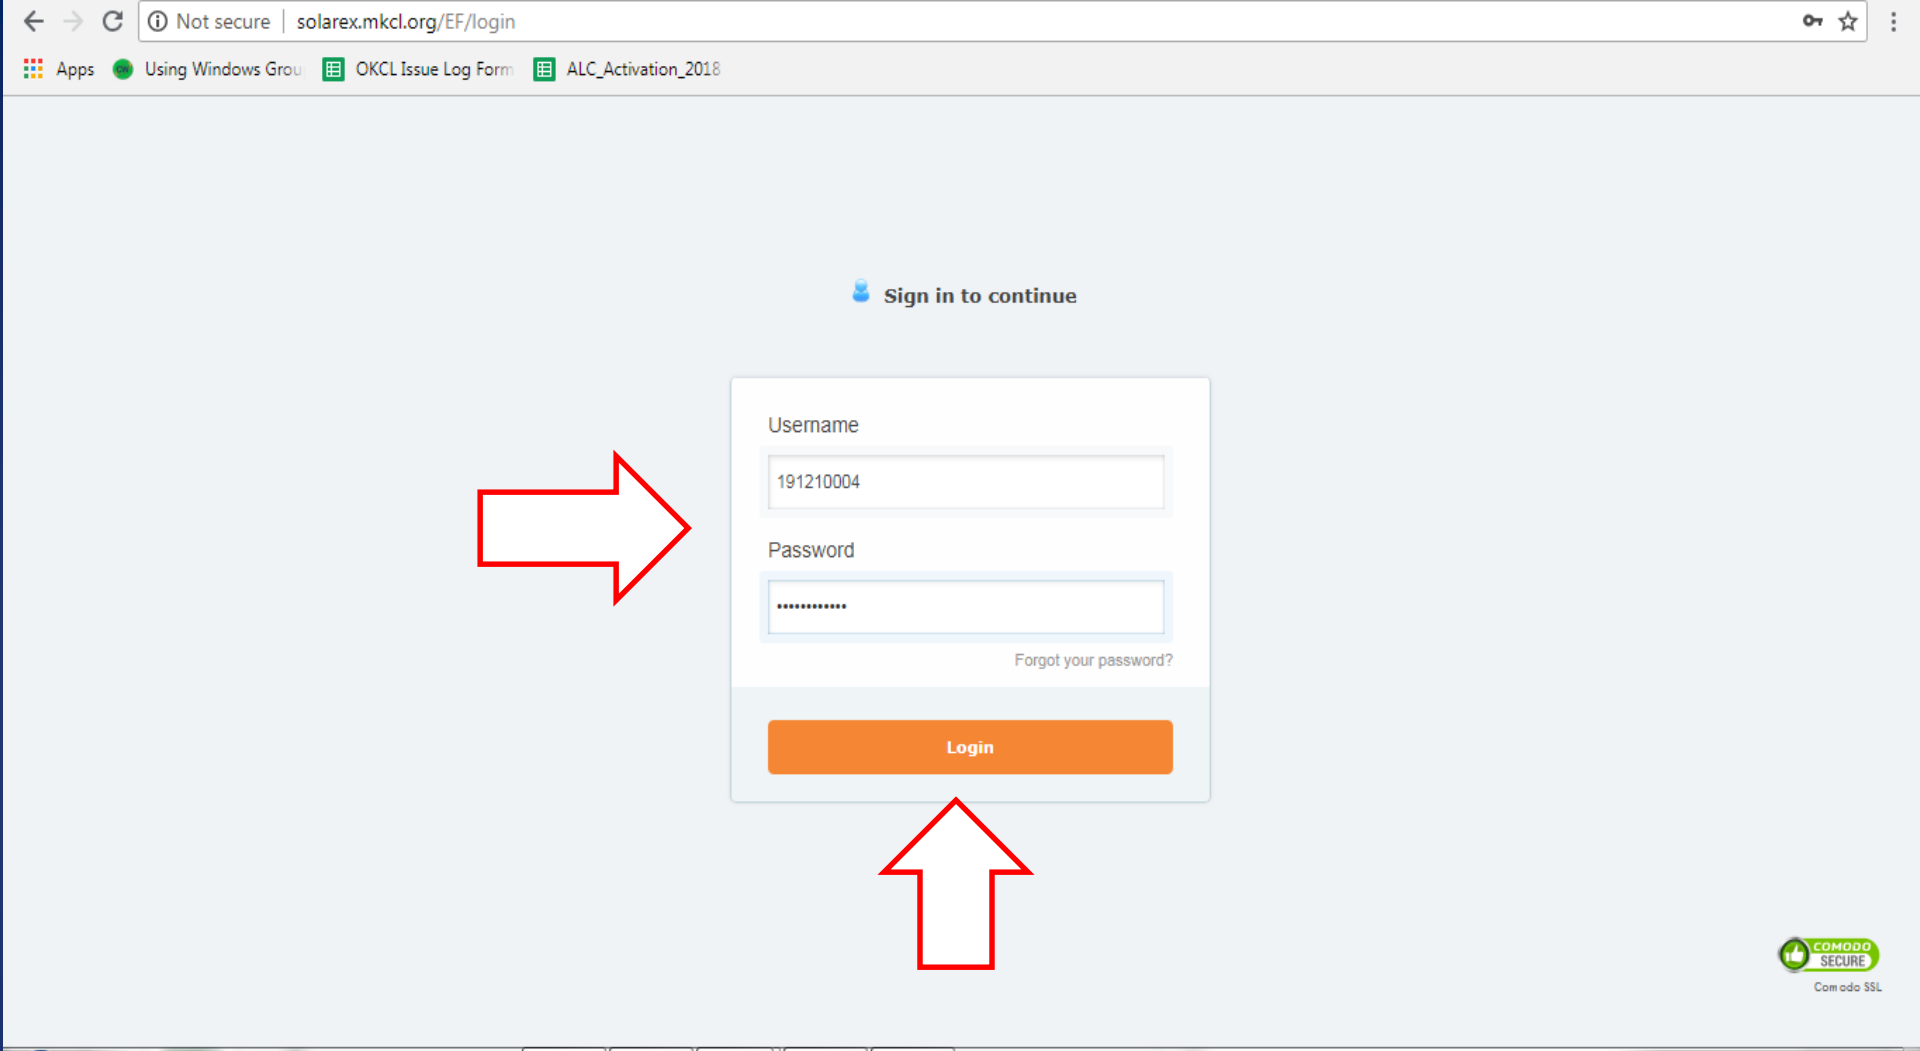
Not secure | solarex.mkcl.org/EF/login

Apps Using Windows Grou OKCL Issue Log Form ALC_Activation_2018

Sign in to continue

Username

191210004

Password

••••••••••••

Forgot your password?

Login

COMODO SECURE

Comodo SSL